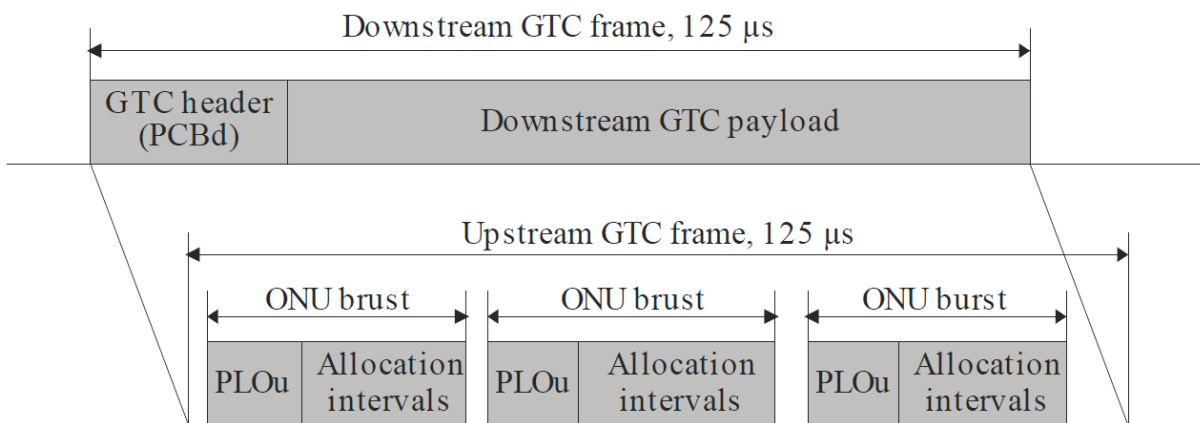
Downstream GTC frame, 125 μs

GTC header (PCBd)

Downstream GTC payload

Upstream GTC frame, 125 μs

ONU brust

ONU brust

ONU burst

PLOu

Allocation intervals

PLOu

Allocation intervals

PLOu

Allocation intervals